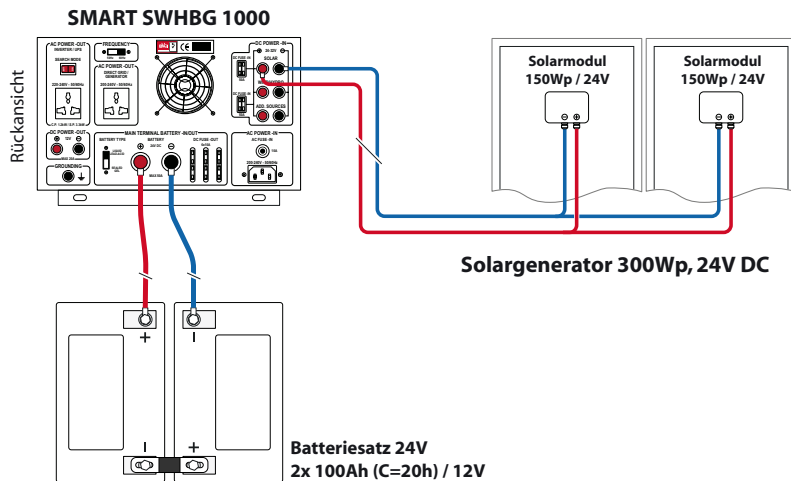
SMART SWHBG 1000

Rückansicht

AC POWER-OUT
INVERTER / UPS
SEARCH MODE
230-240V ~ 50/60Hz

FREQUENCY
50Hz 60Hz

AC POWER-OUT
DIRECT GRID / GENERATOR
230-240V ~ 50/60Hz

DC POWER-IN
24V DC
SOLAR
DC FUSE-IN
ADD. SOURCES

DC POWER-OUT
12V
MAX 10A

GROUNDING

MAIN TERMINAL BATTERY-IN/OUT
BATTERY TYPE
BATTERY
24V DC
DC FUSE-OUT

AC POWER-IN
AC FUSE-IN
230-240V ~ 50/60Hz

Solarmodul
150Wp / 24V

Solarmodul
150Wp / 24V

Solargenerator 300Wp, 24V DC

+

I

I

+

Batteriesatz 24V
2x 100Ah (C=20h) / 12V